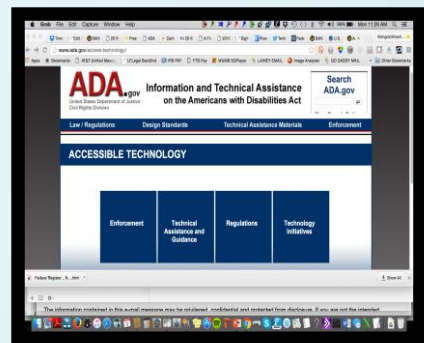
Grab File Edit Capture Window Help

Mon 11:26 AM

www.ada.gov/access-technology/

ADA.gov

United States Department of Justice Civil Rights Division

Information and Technical Assistance on the Americans with Disabilities Act

Search ADA.gov

Law / Regulations

Design Standards

Technical Assistance Materials

Enforcement

ACCESSIBLE TECHNOLOGY

Enforcement

Technical Assistance and Guidance

Regulations

Technology Initiatives

Federal Register :: ft...html

Show All

The information contained in this e-mail message may be privileged, confidential and protected from disclosure. If you are not the intended